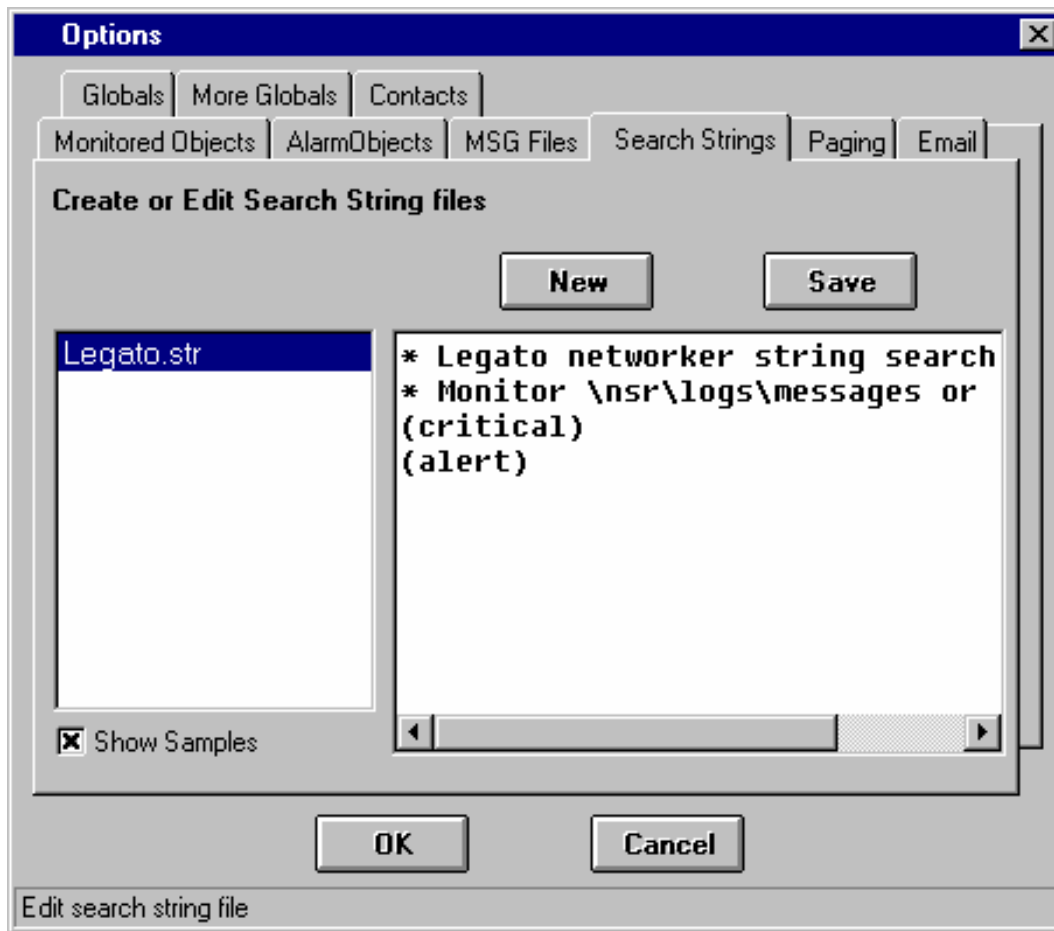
Options

Globals | More Globals | Contacts

Monitored Objects | AlarmObjects | MSG Files | Search Strings | Paging | Email

Create or Edit Search String files

New

Save

Legato.str

* Legato networker string search
* Monitor \nsr\logs\messages or
(critical)
(alert)

Show Samples

OK

Cancel

Edit search string file